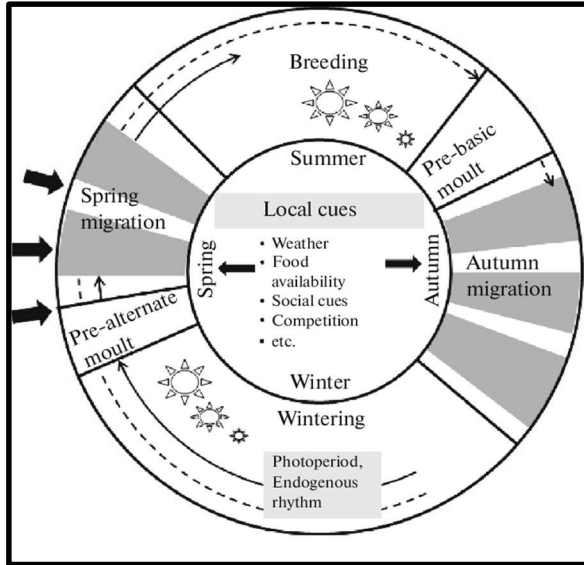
Breeding

Pre-basic moult

Summer

Spring migration

Local cues

• Weather
• Food availability
• Social cues
• Competition
• etc.

Spring

Autumn

Autumn migration

Pre-alternate moult

Winter

Wintering

Photoperiod, Endogenous rhythm